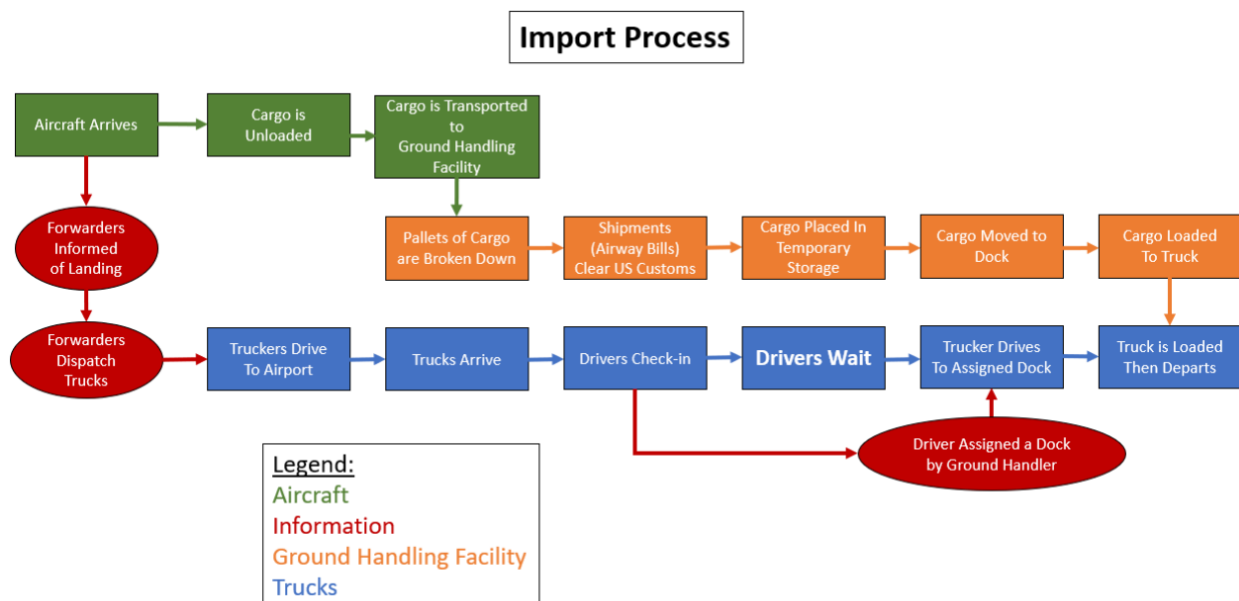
Import Process

Aircraft Arrives

Cargo is Unloaded

Cargo is Transported to Ground Handling Facility

Forwarders Informed of Landing

Pallets of Cargo are Broken Down

Shipments (Airway Bills) Clear US Customs

Cargo Placed In Temporary Storage

Cargo Moved to Dock

Cargo Loaded To Truck

Forwarders Dispatch Trucks

Truckers Drive To Airport

Trucks Arrive

Drivers Check-in

Drivers Wait

Trucker Drives To Assigned Dock

Truck is Loaded Then Departs

Driver Assigned a Dock by Ground Handler

Legend:
Aircraft
Information
Ground Handling Facility
Trucks